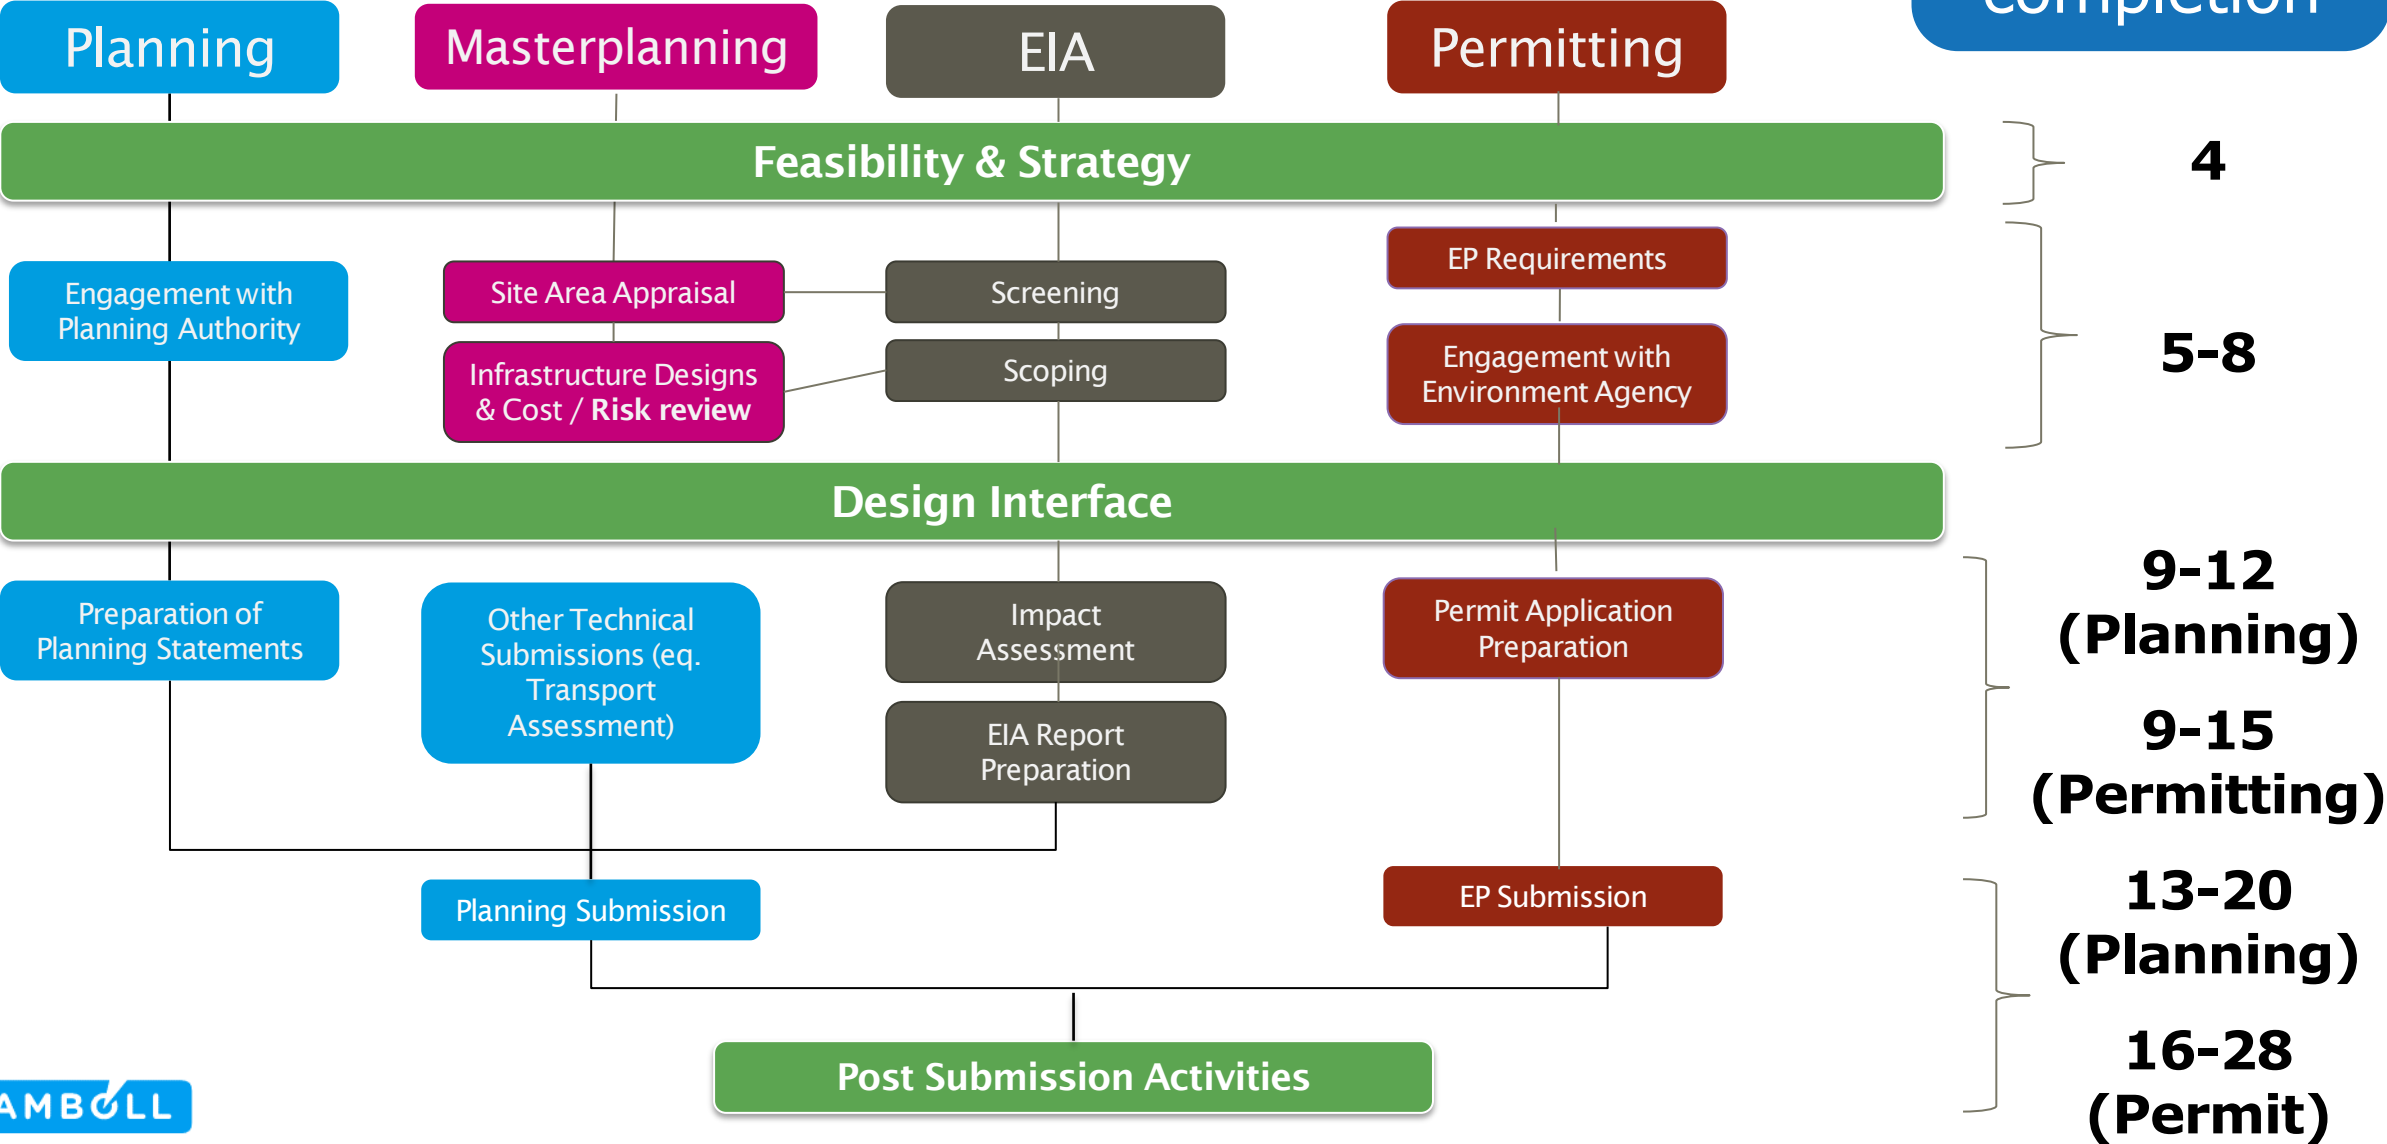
Planning

Masterplanning

EIA

Permitting

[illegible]

Feasibility & Strategy

4

Engagement with Planning Authority

Site Area Appraisal

Screening

EP Requirements

Infrastructure Designs & Cost / Risk review

Scoping

Engagement with Environment Agency

5-8

Design Interface

Preparation of Planning Statements

Other Technical Submissions (eq. Transport Assessment)

Impact Assessment

Permit Application Preparation

9-12 (Planning)

EIA Report Preparation

9-15 (Permitting)

Planning Submission

EP Submission

13-20 (Planning)

Post Submission Activities

16-28 (Permit)

AMBOLL